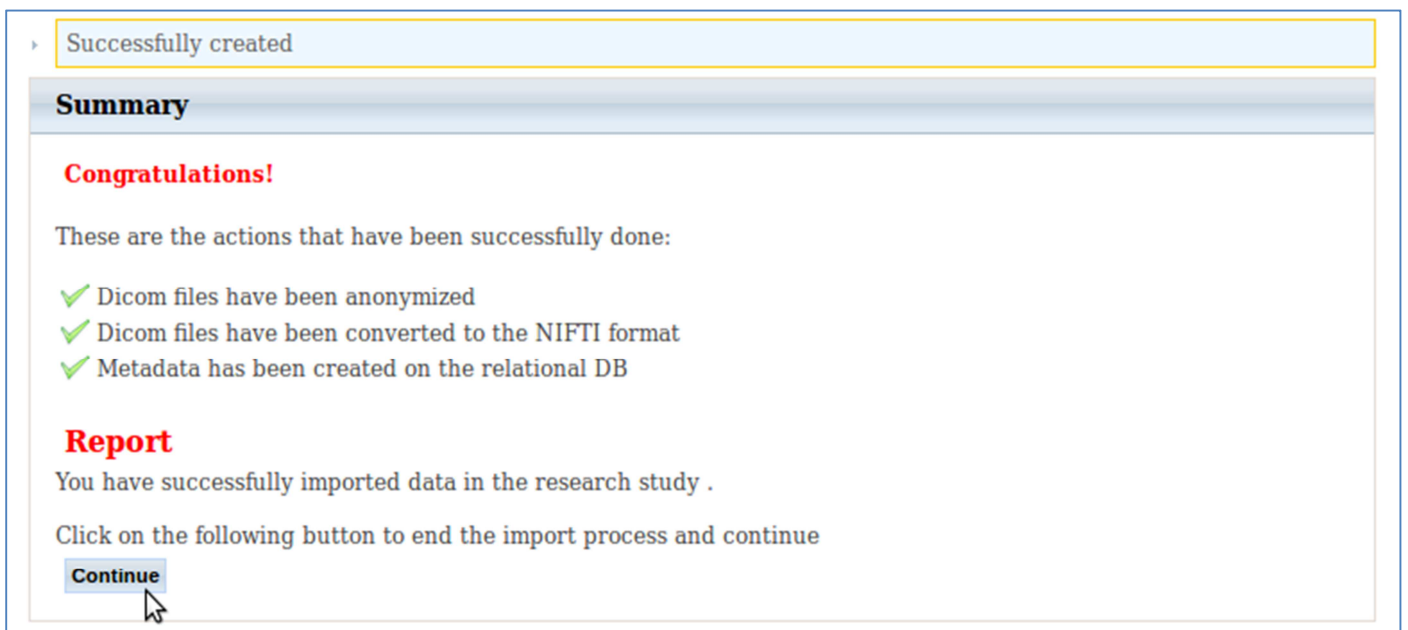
Successfully created

Summary

Congratulations!

These are the actions that have been successfully done:

Dicom files have been anonymized
Dicom files have been converted to the NIFTI format
Metadata has been created on the relational DB

Report

You have successfully imported data in the research study .

Click on the following button to end the import process and continue

Continue